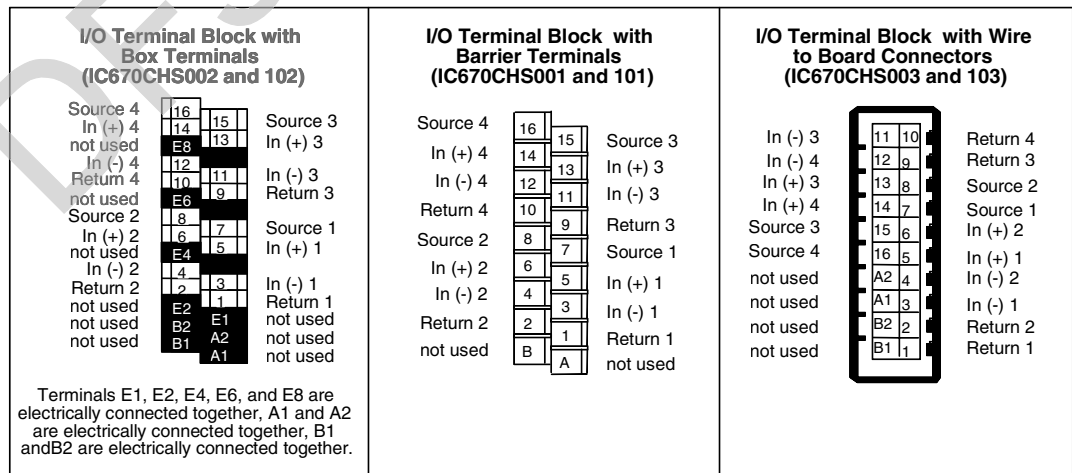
I/O Terminal Block with Box Terminals (IC670CHS002 and 102)

Source 4
In (+) 4
not used
In (-) 4
Return 4
not used
Source 2
In (+) 2
not used
In (-) 2
Return 2
not used
not used
not used

16
14
E8
12
10
E6
8
6
E4
4
2
E2
B2
B1

15
13
11
9
7
5
3
1
E1
A2
A1

Source 3
In (+) 3
In (-) 3
Return 3
Source 1
In (+) 1
In (-) 1
Return 1
not used
not used
not used

Terminals E1, E2, E4, E6, and E8 are electrically connected together, A1 and A2 are electrically connected together, B1 andB2 are electrically connected together.

I/O Terminal Block with Barrier Terminals (IC670CHS001 and 101)

Source 4
In (+) 4
In (-) 4
Return 4
Source 2
In (+) 2
In (-) 2
Return 2
not used

16
14
12
10
8
6
4
2
B

15
13
11
9
7
5
3
1
A

Source 3
In (+) 3
In (-) 3
Return 3
Source 1
In (+) 1
In (-) 1
Return 1
not used

I/O Terminal Block with Wire to Board Connectors (IC670CHS003 and 103)

In (-) 3
In (-) 4
In (+) 3
In (+) 4
Source 3
Source 4
not used
not used
not used
not used

11 10
12 9
13 8
14 7
15 6
16 5
A2 4
A1 3
B2 2
B1 1

Return 4
Return 3
Source 2
Source 1
In (+) 2
In (+) 1
In (-) 2
In (-) 1
Return 2
Return 1